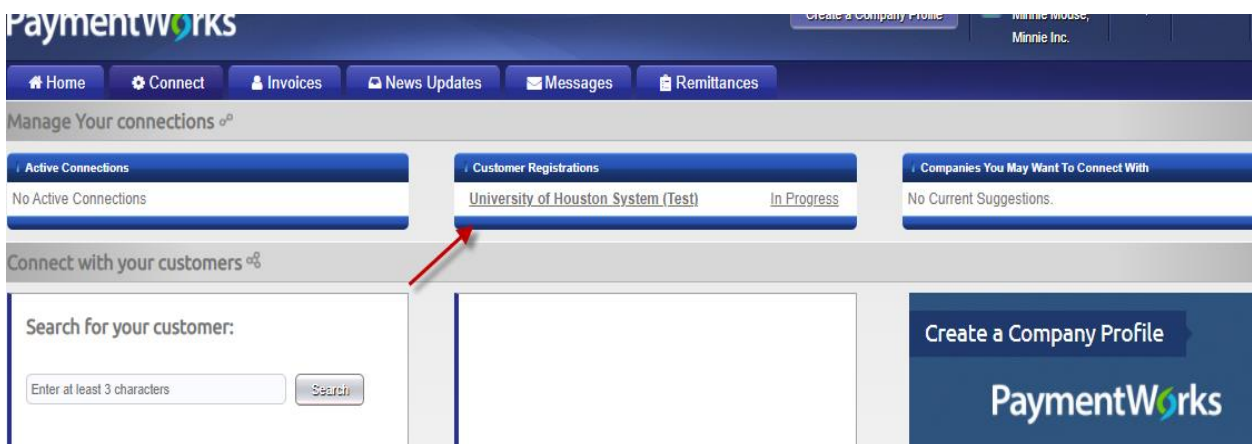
PaymentWorks

Create a Company Profile

Minnie Mouse,
Minnie Inc.

Home | Connect | Invoices | News Updates | Messages | Remittances

Manage Your connections

Active Connections
No Active Connections

Customer Registrations
University of Houston System (Test) In Progress

Companies You May Want To Connect With
No Current Suggestions.

Connect with your customers

Search for your customer:

Enter at least 3 characters

Search

Create a Company Profile

PaymentWorks